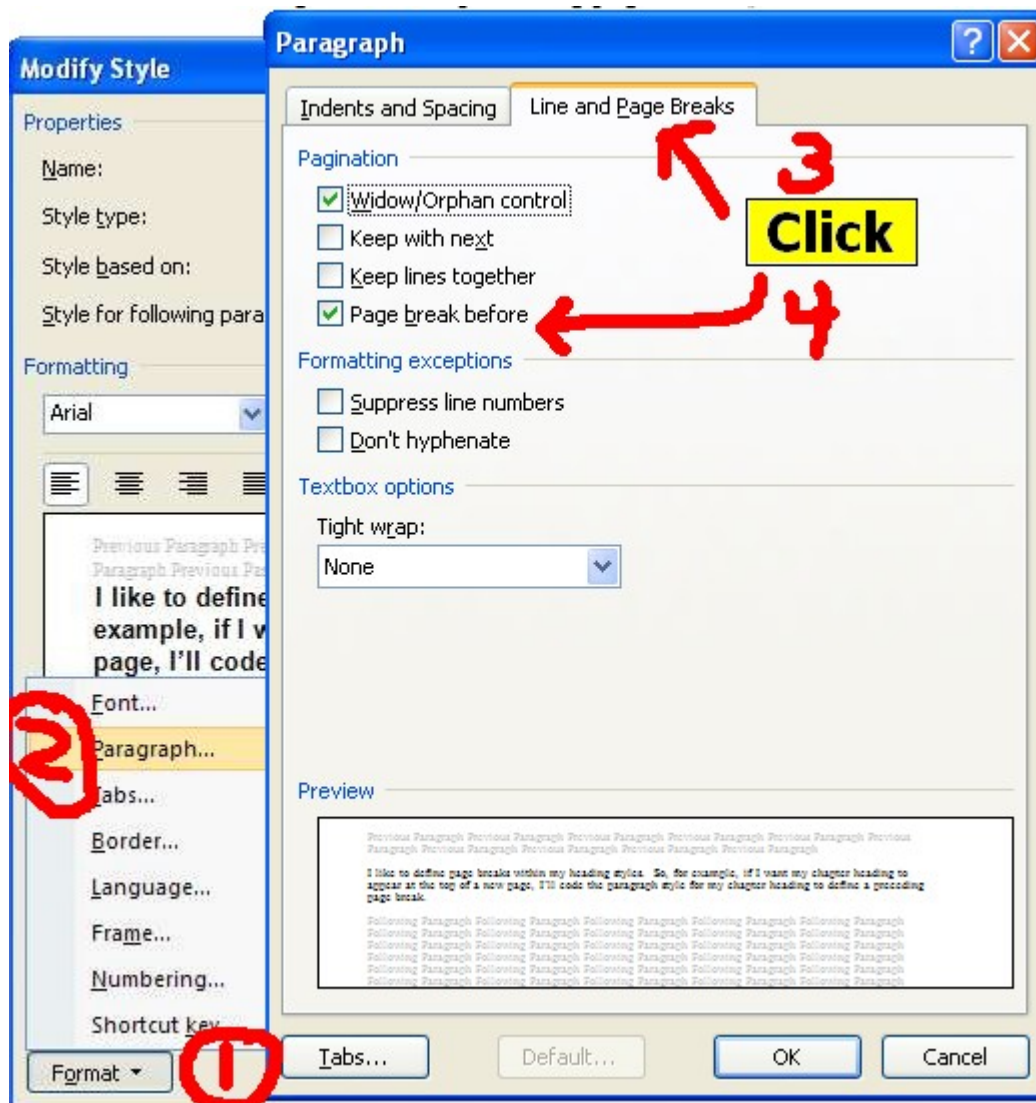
Modify Style

Properties

Name:

Style type:

Style based on:

Style for following para

Formatting

Arial

Previous Paragraph Pr
Paragraph Previous Pa

I like to define
example, if I w
page, I'll code

Font...

Paragraph...

Tabs...

Border...

Language...

Frame...

Numbering...

Shortcut key

Format

Paragraph

?

Indents and Spacing

Line and Page Breaks

Pagination

Widow/Orphan control

Keep with next

Keep lines together

Page break before

Formatting exceptions

Suppress line numbers

Don't hyphenate

Textbox options

Tight wrap:

None

Preview

Previous Paragraph Previous Paragraph Previous Paragraph Previous Paragraph Previous Paragraph Previous Paragraph Previous Paragraph Previous Paragraph Previous Paragraph

I like to define page breaks within my heading styles. So, for example, if I want my chapter heading to appear at the top of a new page, I'll code the paragraph style for my chapter heading to define a preceding page break.

Following Paragraph Following Paragraph Following Paragraph Following Paragraph Following Paragraph Following Paragraph Following Paragraph Following Paragraph Following Paragraph Following Paragraph Following Paragraph Following Paragraph Following Paragraph Following Paragraph Following Paragraph Following Paragraph Following Paragraph Following Paragraph Following Paragraph Following Paragraph Following Paragraph Following Paragraph Following Paragraph Following Paragraph Following Paragraph Following Paragraph Following Paragraph Following Paragraph

Tabs...

Default...

OK

Cancel

1

2

3

Click

4